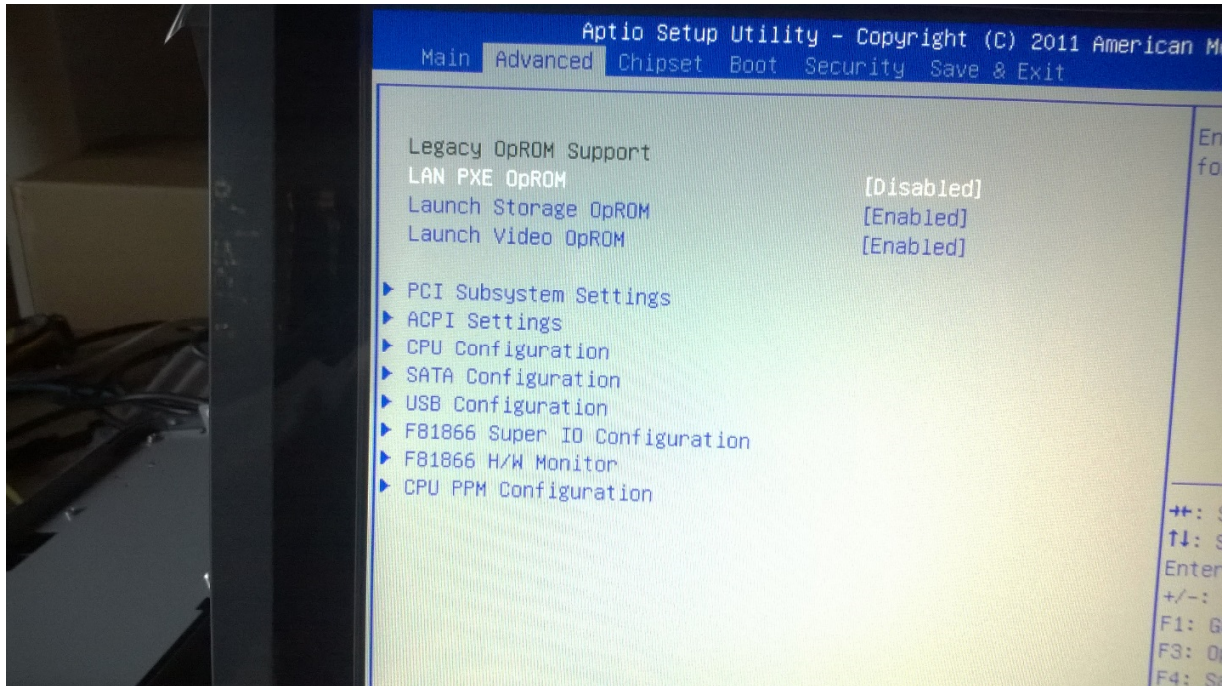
Aptio Setup Utility – Copyright (C) 2011 American M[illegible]
Main Advanced Chipset Boot Security Save & Exit

Legacy OpROM Support
LAN PXE OpROM [Disabled]
Launch Storage OpROM [Enabled]
Launch Video OpROM [Enabled]

▶ PCI Subsystem Settings
▶ ACPI Settings
▶ CPU Configuration
▶ SATA Configuration
▶ USB Configuration
▶ F81866 Super IO Configuration
▶ F81866 H/W Monitor
▶ CPU PPM Configuration

En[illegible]
fo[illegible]

→←: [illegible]
↑↓: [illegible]
Enter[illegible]
+/-: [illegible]
F1: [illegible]
F3: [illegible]
F4: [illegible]